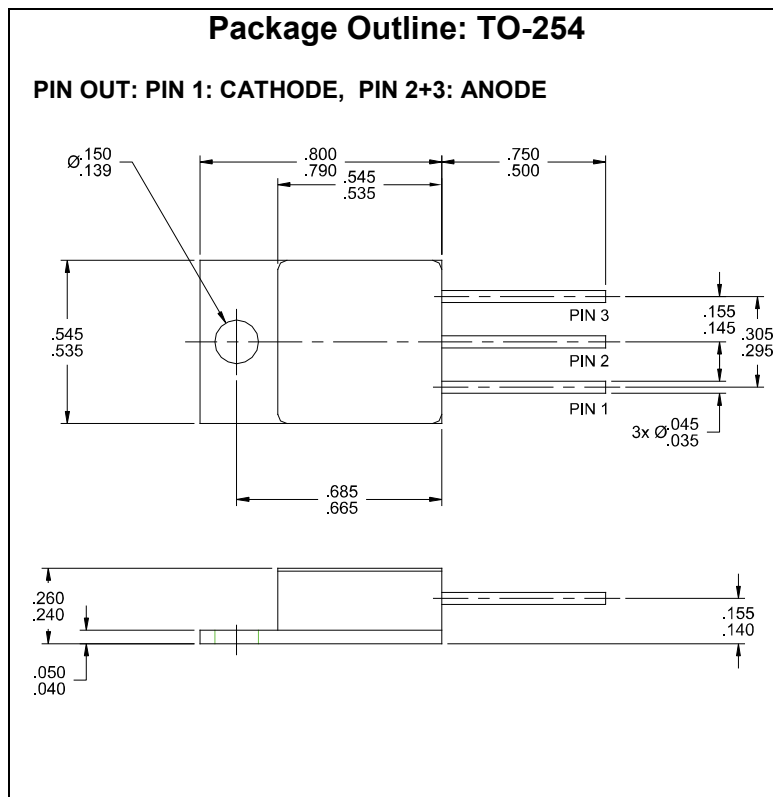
Package Outline: TO-254

PIN OUT: PIN 1: CATHODE, PIN 2+3: ANODE

Ø$\begin{matrix}.150\\.139\end{matrix}$

.800
.790

.545
.535

.750
.500

.545
.535

PIN 3

.155
.145

.305
.295

PIN 2

PIN 1

3x Ø$\begin{matrix}.045\\.035\end{matrix}$

.685
.665

.260
.240

.155
.140

.050
.040